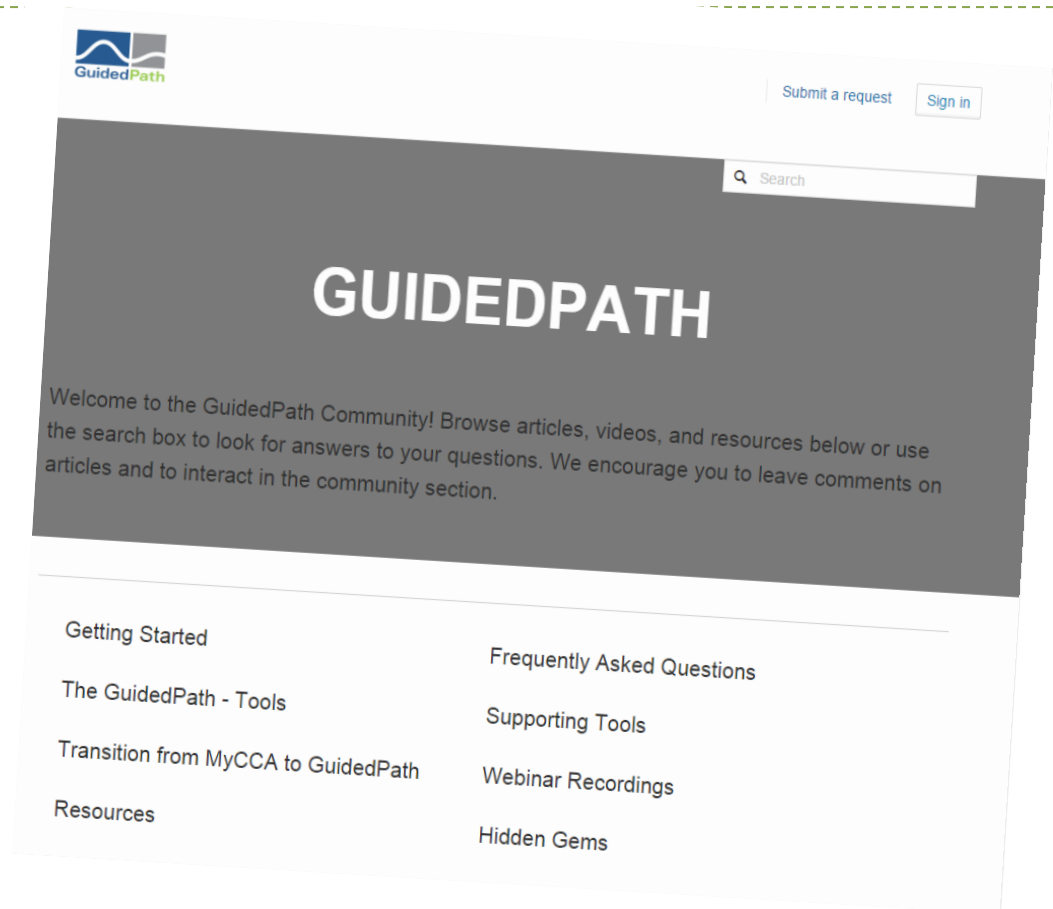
GuidedPath

Submit a request

Sign in

Search

GUIDEDPATH

Welcome to the GuidedPath Community! Browse articles, videos, and resources below or use the search box to look for answers to your questions. We encourage you to leave comments on articles and to interact in the community section.

Getting Started

The GuidedPath - Tools

Transition from MyCCA to GuidedPath

Resources

Frequently Asked Questions

Supporting Tools

Webinar Recordings

Hidden Gems